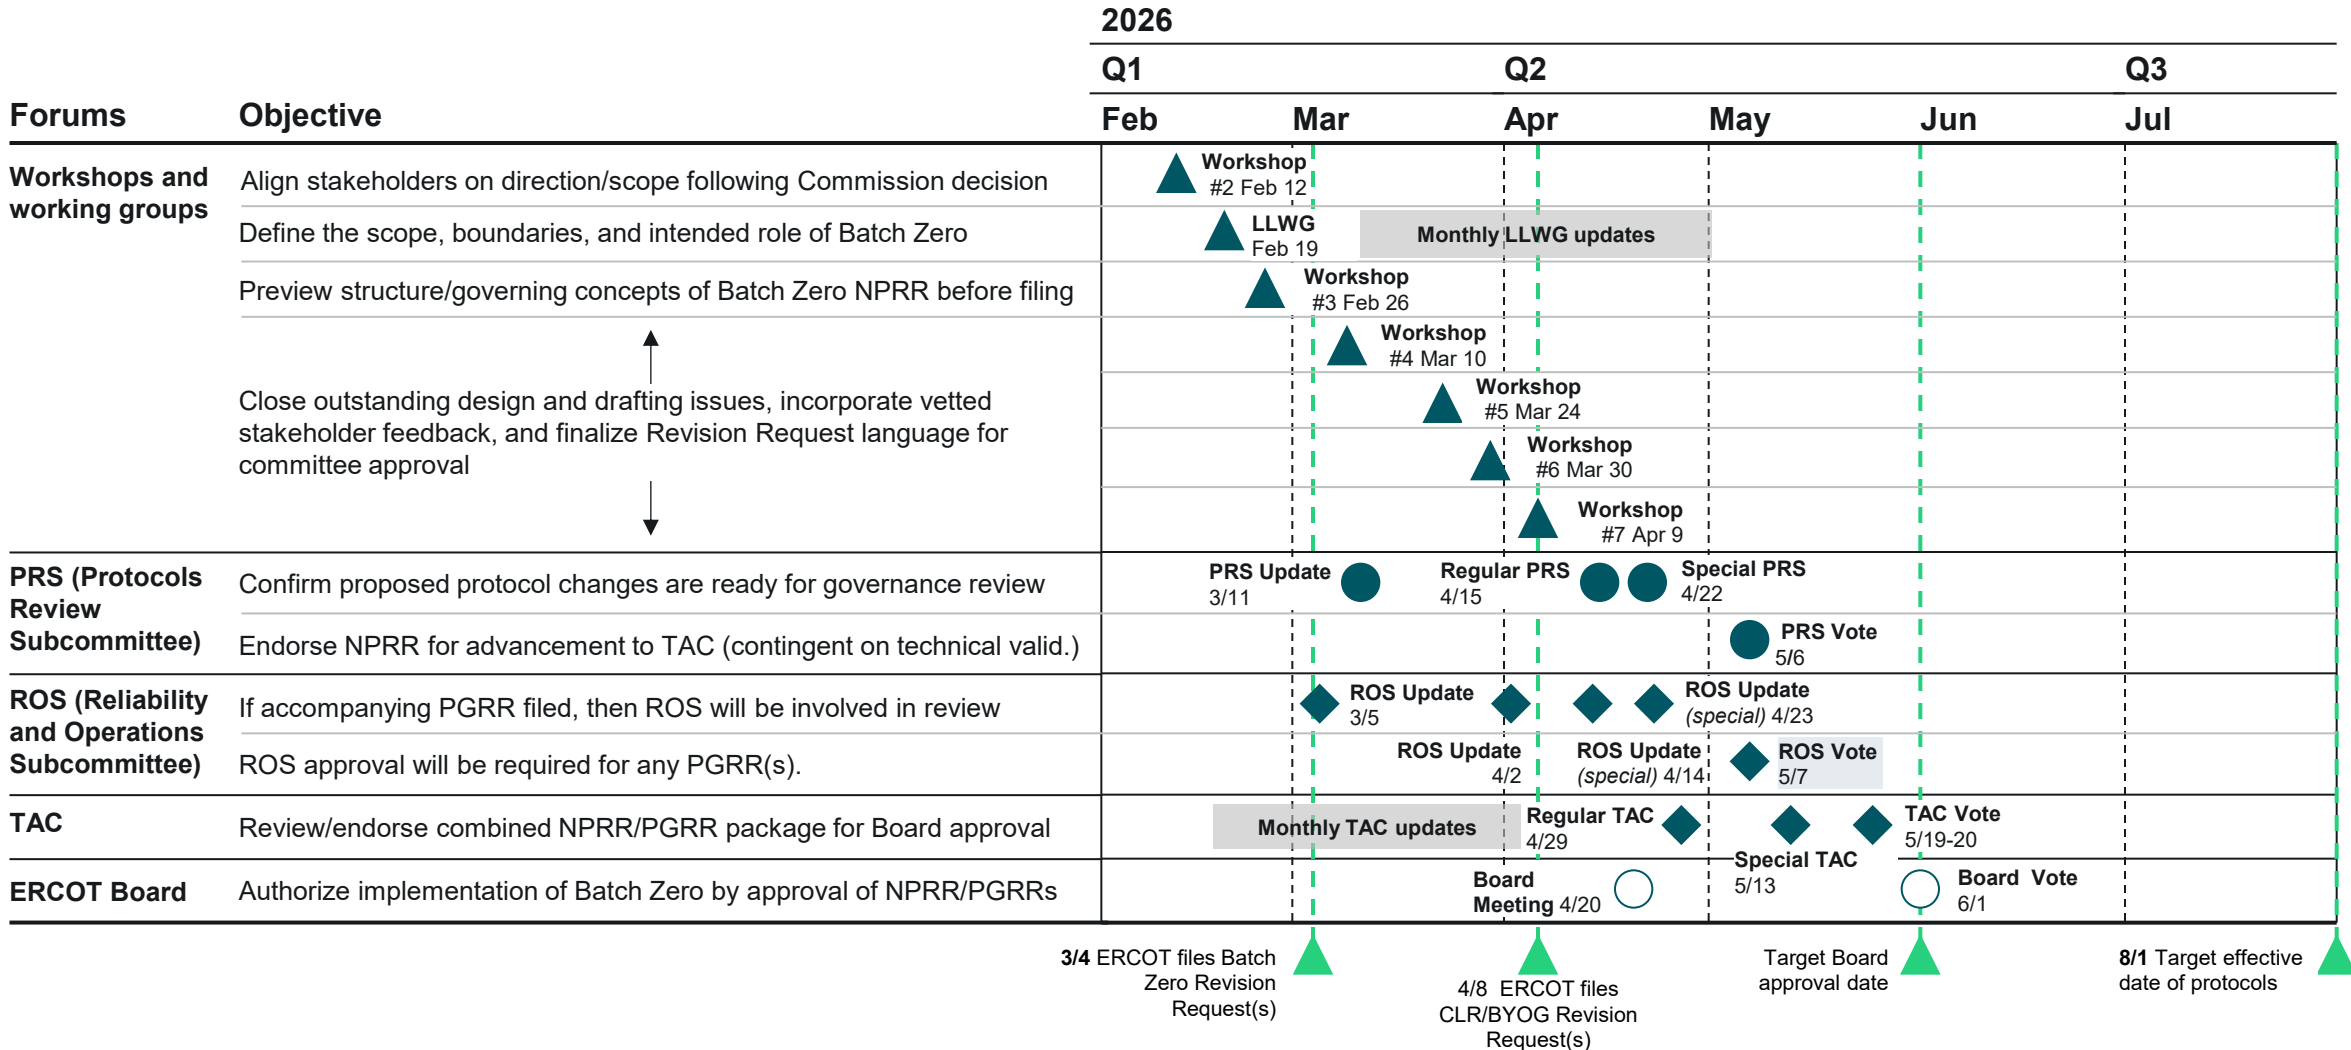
2026

Q1 Q2 Q3

| Forums | Objective | Feb | Mar | Apr | May | Jun | Jul |
|---|---|---|---|---|---|---|---|
| Workshops and working groups | Align stakeholders on direction/scope following Commission decision | Workshop #2 Feb 12 | | | | | |
| | Define the scope, boundaries, and intended role of Batch Zero | LLWG Feb 19 | Monthly LLWG updates | | | | |
| | Preview structure/governing concepts of Batch Zero NPRR before filing | Workshop #3 Feb 26 | | | | | |
| | Close outstanding design and drafting issues, incorporate vetted stakeholder feedback, and finalize Revision Request language for committee approval | | Workshop #4 Mar 10; Workshop #5 Mar 24; Workshop #6 Mar 30 | Workshop #7 Apr 9 | | | |
| PRS (Protocols Review Subcommittee) | Confirm proposed protocol changes are ready for governance review | | PRS Update 3/11 | Regular PRS 4/15; Special PRS 4/22 | | | |
| | Endorse NPRR for advancement to TAC (contingent on technical valid.) | | | | PRS Vote 5/6 | | |
| ROS (Reliability and Operations Subcommittee) | If accompanying PGRR filed, then ROS will be involved in review | | ROS Update 3/5 | ROS Update (special) 4/23 | | | |
| | ROS approval will be required for any PGRR(s). | | | ROS Update 4/2; ROS Update (special) 4/14 | ROS Vote 5/7 | | |
| TAC | Review/endorse combined NPRR/PGRR package for Board approval | | Monthly TAC updates | Regular TAC 4/29 | Special TAC 5/13; TAC Vote 5/19-20 | | |
| ERCOT Board | Authorize implementation of Batch Zero by approval of NPRR/PGRRs | | | Board Meeting 4/20 | | Board Vote 6/1 | |

3/4 ERCOT files Batch Zero Revision Request(s)

4/8 ERCOT files CLR/BYOG Revision Request(s)

Target Board approval date

8/1 Target effective date of protocols